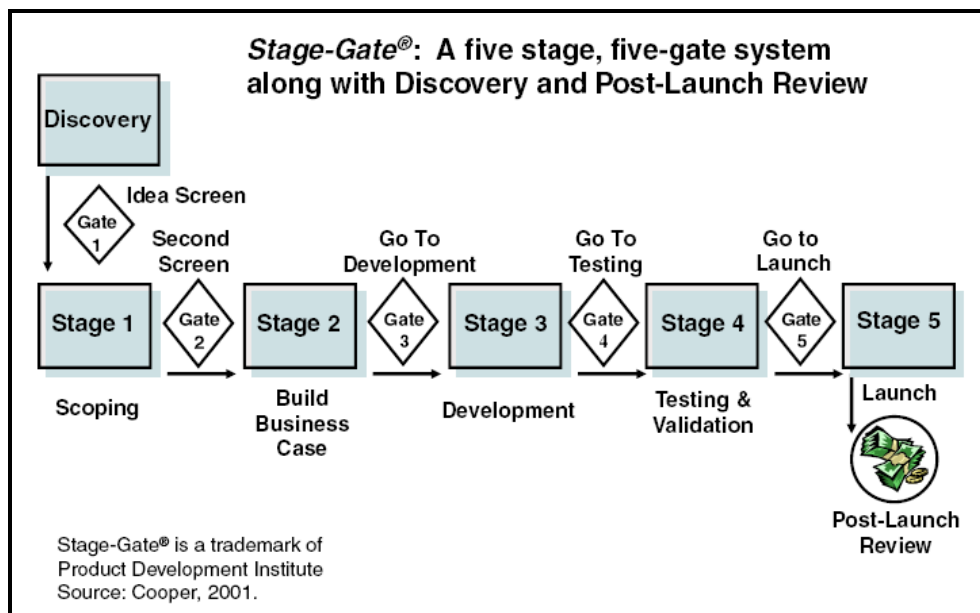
*Stage-Gate®*: A five stage, five-gate system along with Discovery and Post-Launch Review

Discovery

Gate 1

Idea Screen

Second Screen

Gate 2

Go To Development

Gate 3

Go To Testing

Gate 4

Go to Launch

Gate 5

Stage 1

Stage 2

Stage 3

Stage 4

Stage 5

Scoping

Build Business Case

Development

Testing & Validation

Launch

Post-Launch Review

Stage-Gate® is a trademark of Product Development Institute
Source: Cooper, 2001.